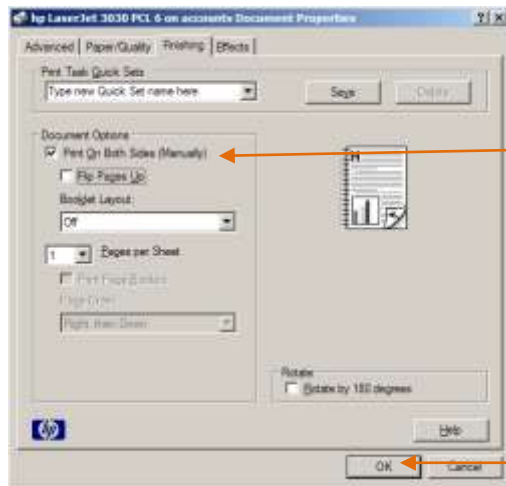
hp LaserJet 3030 PCL 6 on accounts Document Properties
?
X

Advanced
Paper/Quality
Finishing
Effects

Print Task Quick Sets
Type new Quick Set name here
Save
Delete

Document Options
Print On Both Sides (Manually)
Flip Pages Up
Booklet Layout
Off
1
Pages per Sheet
Print Page Borders
Page Order
Right, then Down

Rotate
Rotate by 180 degrees

Help
OK
Cancel